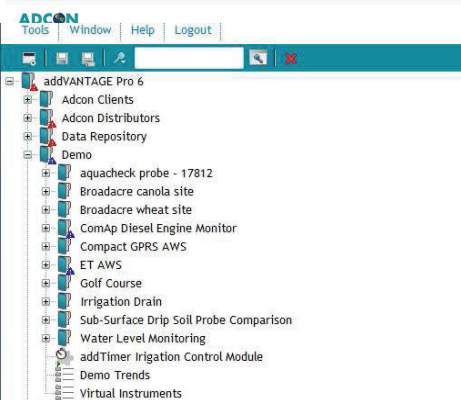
ADCON
Tools | Window | Help | Logout

addVANTAGE Pro 6
Adcon Clients
Adcon Distributors
Data Repository
Demo
aquacheck probe - 17812
Broadacre canola site
Broadacre wheat site
ComAp Diesel Engine Monitor
Compact GPRS AWS
ET AWS
Golf Course
Irrigation Drain
Sub-Surface Drip Soil Probe Comparison
Water Level Monitoring
addTimer Irigation Control Module
Demo Trends
Virtual Instruments